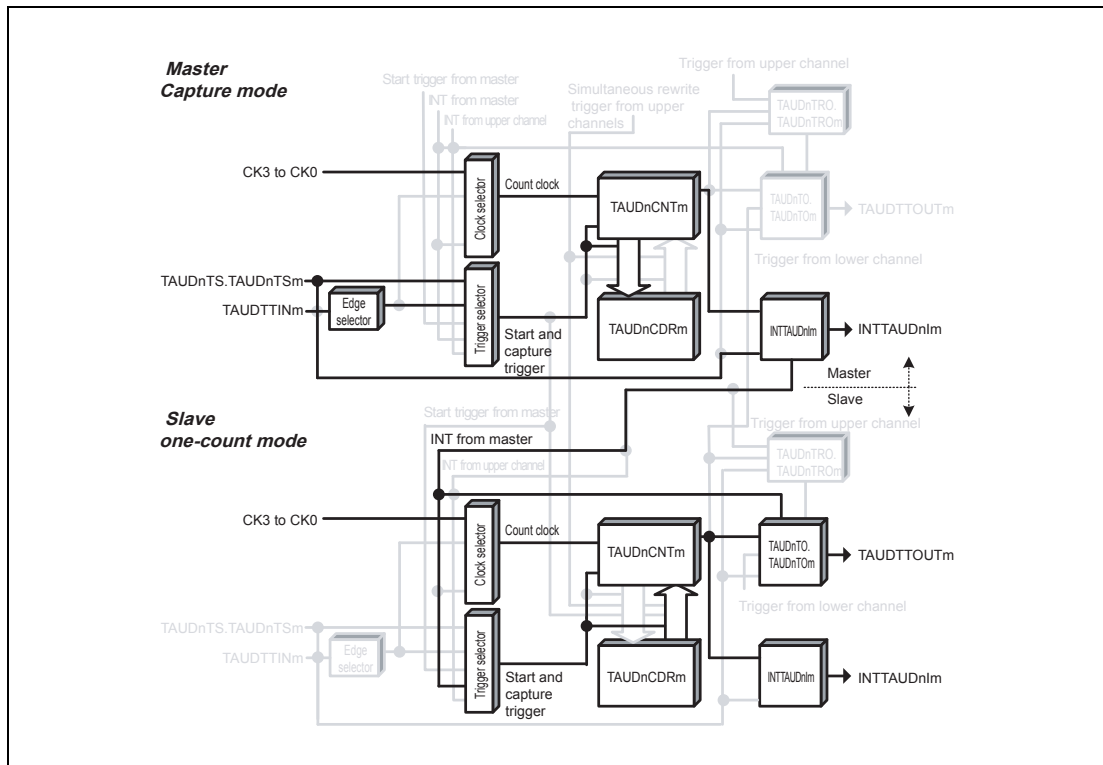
Master
Capture mode

Start trigger from master
INT from master
INT from upper channel
Simultaneous rewrite trigger from upper channels
Trigger from upper channel
TAUDnTRO.
TAUDnTROm

CK3 to CK0
Clock selector
Count clock
TAUDnCNTm
TAUDnTO.
TAUDnTOm
TAUDTTOUTm
Trigger from lower channel

TAUDnTS.TAUDnTSm
TAUDTTINm
Edge selector
Trigger selector
Start and capture trigger
TAUDnCDRm
INTTAUDnIm
INTTAUDnIm

Master
Slave

Slave
one-count mode

Start trigger from master
INT from master
INT from upper channel
Trigger from upper channel
TAUDnTRO.
TAUDnTROm

CK3 to CK0
Clock selector
Count clock
TAUDnCNTm
TAUDnTO.
TAUDnTOm
TAUDTTOUTm
Trigger from lower channel

TAUDnTS.TAUDnTSm
TAUDTTINm
Edge selector
Trigger selector
Start and capture trigger
TAUDnCDRm
INTTAUDnIm
INTTAUDnIm